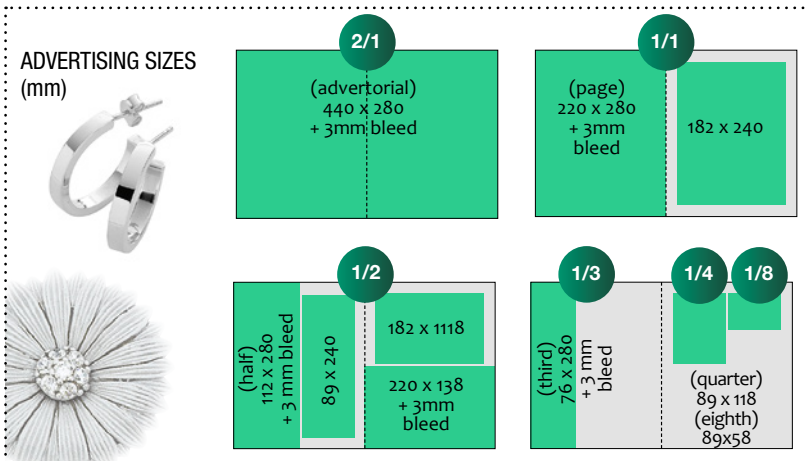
ADVERTISING SIZES
(mm)

2/1
(advertorial)
440 x 280
+ 3mm bleed

1/1
(page)
220 x 280
+ 3mm
bleed

182 x 240

1/2
(half)
112 x 280
+ 3 mm bleed

89 x 240

182 x 1118

220 x 138
+ 3mm
bleed

1/3
(third)
76 x 280
+ 3 mm
bleed

1/4

1/8

(quarter)
89 x 118
(eighth)
89x58